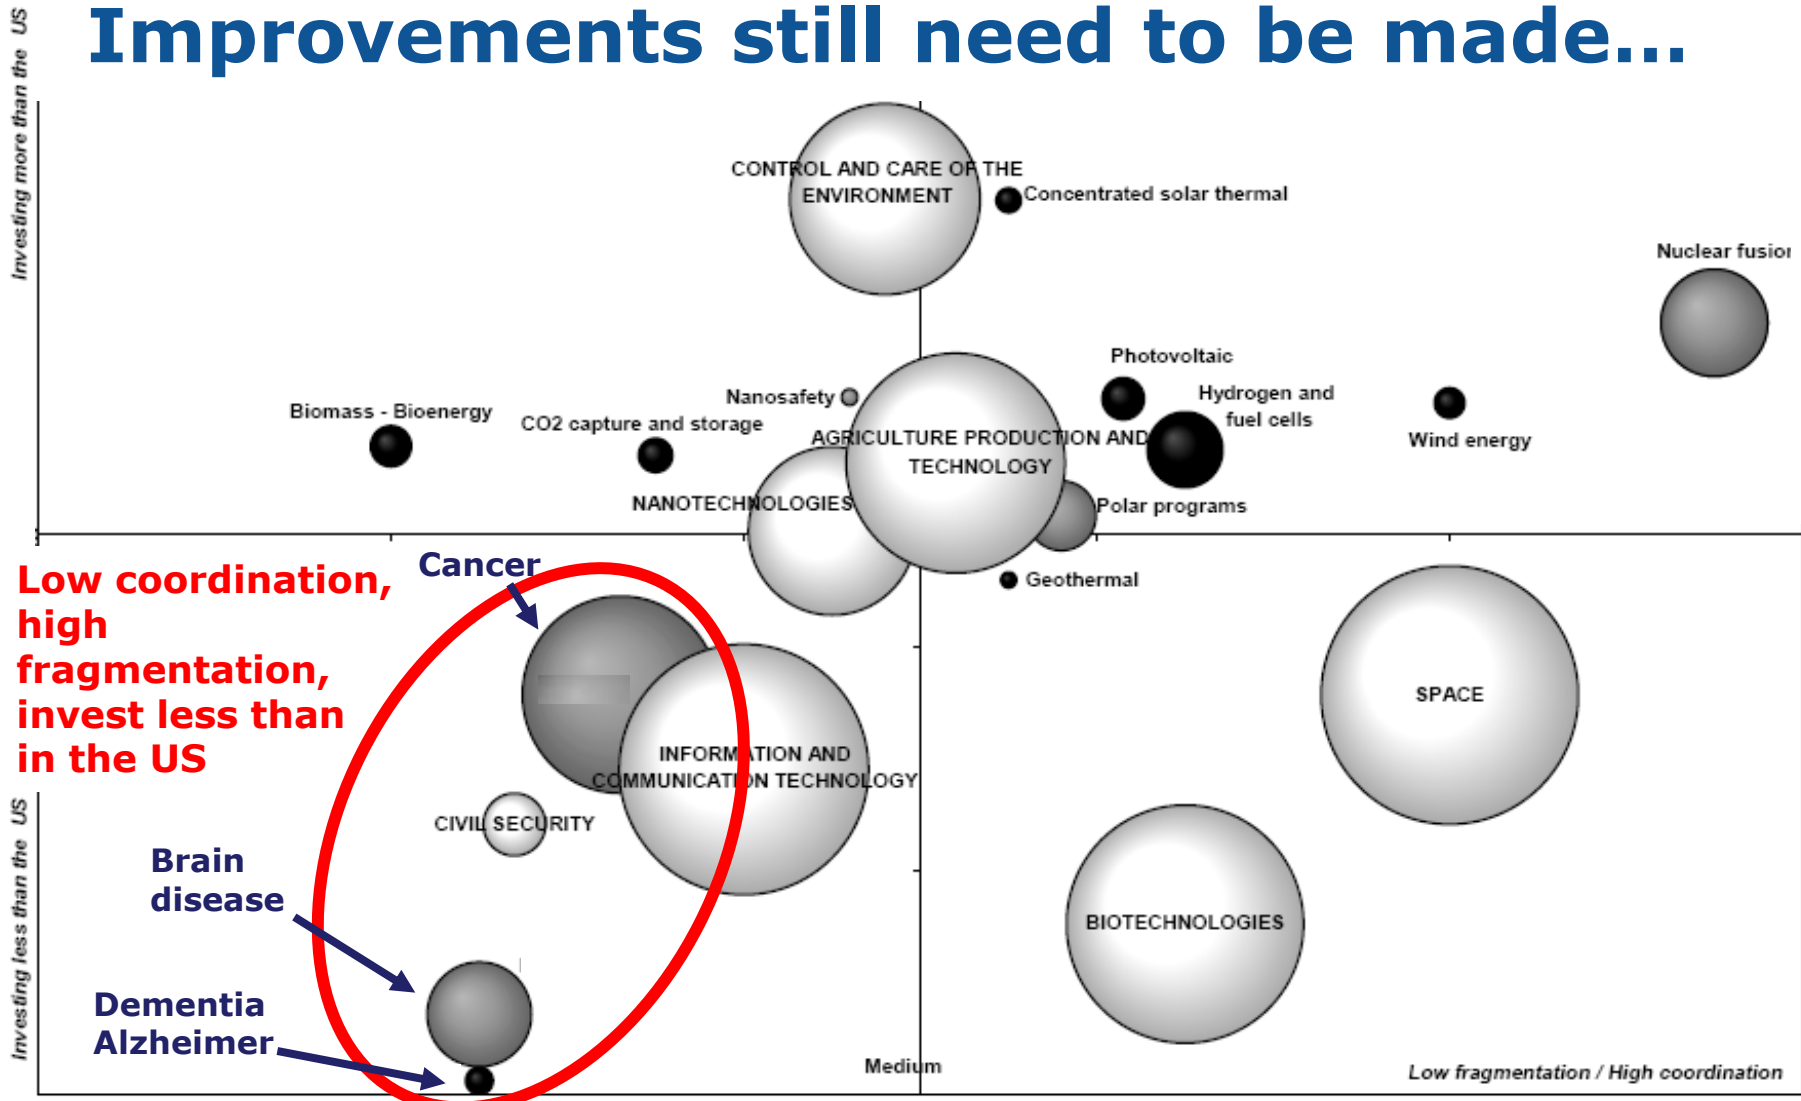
Improvements still need to be made…

Investing more than the US

CONTROL AND CARE OF THE ENVIRONMENT

Concentrated solar thermal

Nuclear fusior

Photovoltaic

Hydrogen and fuel cells

Nanosafety

Biomass - Bioenergy

CO2 capture and storage

AGRICULTURE PRODUCTION AND TECHNOLOGY

Wind energy

NANOTECHNOLOGIES

Polar programs

Cancer

Geothermal

Low coordination, high fragmentation, invest less than in the US

SPACE

INFORMATION AND COMMUNICATION TECHNOLOGY

CIVIL SECURITY

Investing less than the US

Brain disease

BIOTECHNOLOGIES

Dementia Alzheimer

Medium

Low fragmentation / High coordination